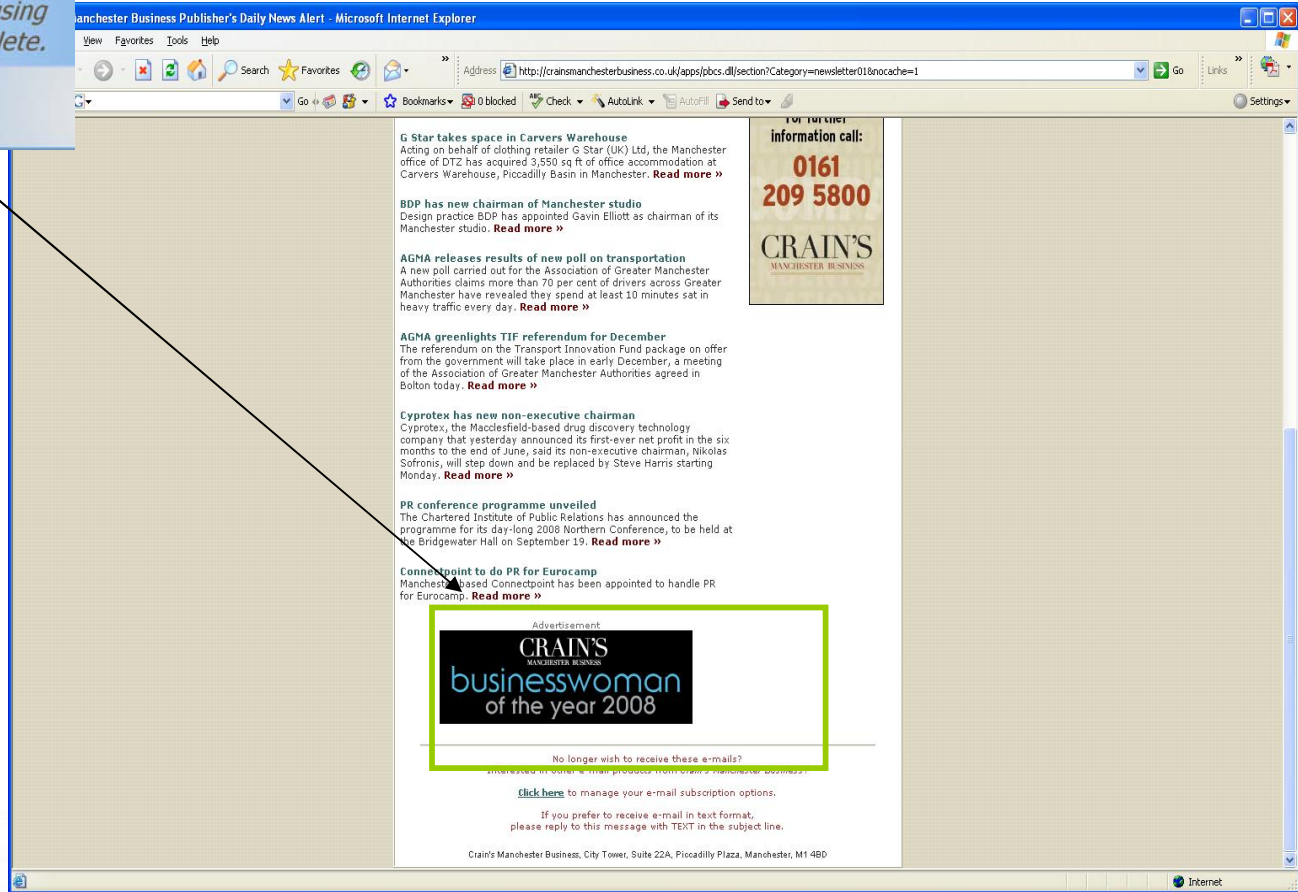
using
lete.

anchester Business Publisher's Daily News Alert - Microsoft Internet Explorer

View Favorites Tools Help

Search Favorites

Address http://crainsmanchesterbusiness.co.uk/apps/pbcs.dll/section?Category=newsletter01&nocache=1

Go Links

Go Bookmarks 0 blocked Check AutoLink AutoFill Send to Settings

G Star takes space in Carvers Warehouse
Acting on behalf of clothing retailer G Star (UK) Ltd, the Manchester office of DTZ has acquired 3,550 sq ft of office accommodation at Carvers Warehouse, Piccadilly Basin in Manchester. Read more »

BDP has new chairman of Manchester studio
Design practice BDP has appointed Gavin Elliott as chairman of its Manchester studio. Read more »

AGMA releases results of new poll on transportation
A new poll carried out for the Association of Greater Manchester Authorities claims more than 70 per cent of drivers across Greater Manchester have revealed they spend at least 10 minutes sat in heavy traffic every day. Read more »

AGMA greenlights TIF referendum for December
The referendum on the Transport Innovation Fund package on offer from the government will take place in early December, a meeting of the Association of Greater Manchester Authorities agreed in Bolton today. Read more »

Cyprotex has new non-executive chairman
Cyprotex, the Macclesfield-based drug discovery technology company that yesterday announced its first-ever net profit in the six months to the end of June, said its non-executive chairman, Nikolas Sofronis, will step down and be replaced by Steve Harris starting Monday. Read more »

PR conference programme unveiled
The Chartered Institute of Public Relations has announced the programme for its day-long 2008 Northern Conference, to be held at the Bridgewater Hall on September 19. Read more »

Connectpoint to do PR for Eurocamp
Manchester-based Connectpoint has been appointed to handle PR for Eurocamp. Read more »

For further information call:
0161 209 5800
CRAIN'S
MANCHESTER BUSINESS

Advertisement
CRAIN'S
MANCHESTER BUSINESS
businesswoman
of the year 2008

No longer wish to receive these e-mails?
Interested in other e-mail products from Crain's Manchester Business?

Click here to manage your e-mail subscription options.

If you prefer to receive e-mail in text format, please reply to this message with TEXT in the subject line.

Crain's Manchester Business, City Tower, Suite 22A, Piccadilly Plaza, Manchester, M1 4BD

Internet